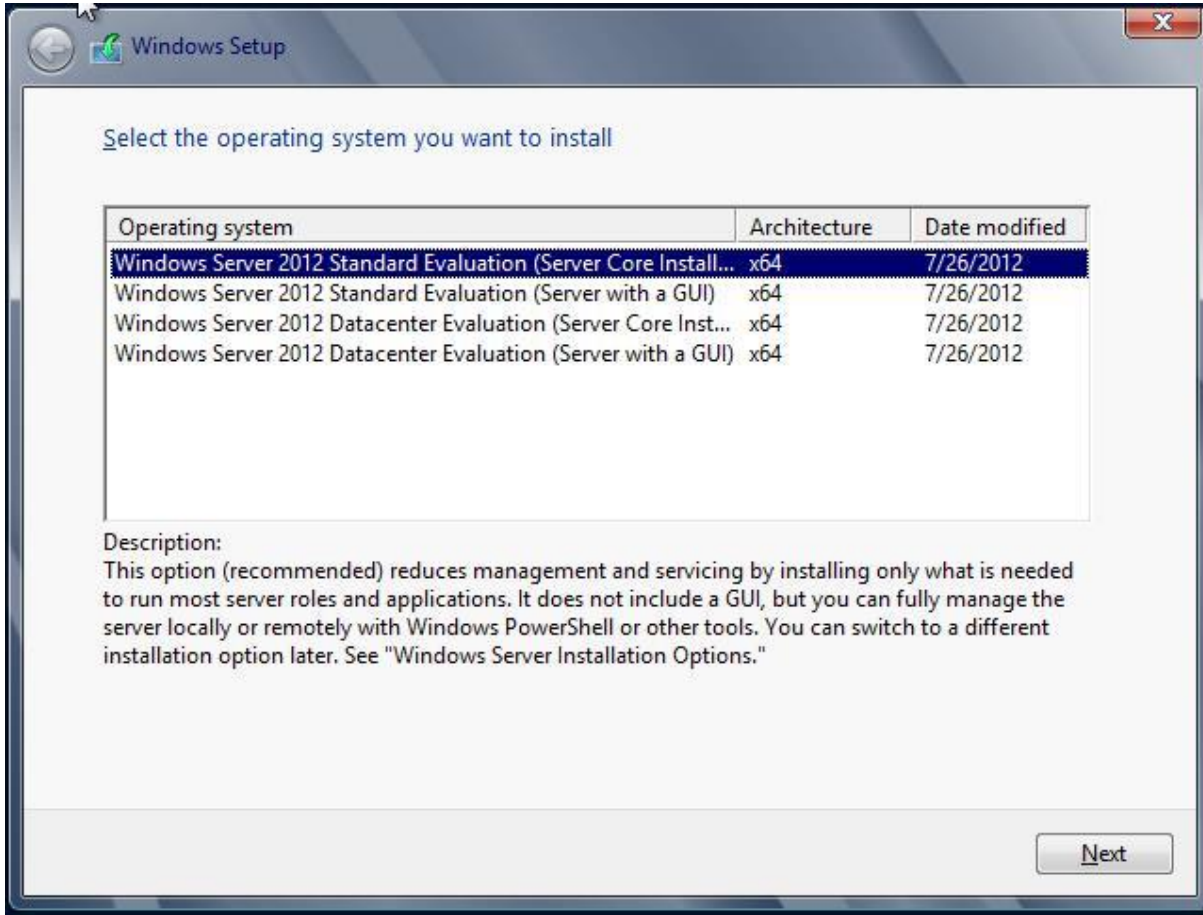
Windows Setup

Select the operating system you want to install

| Operating system | Architecture | Date modified |
|---|---|---|
| Windows Server 2012 Standard Evaluation (Server Core Install... | x64 | 7/26/2012 |
| Windows Server 2012 Standard Evaluation (Server with a GUI) | x64 | 7/26/2012 |
| Windows Server 2012 Datacenter Evaluation (Server Core Inst... | x64 | 7/26/2012 |
| Windows Server 2012 Datacenter Evaluation (Server with a GUI) | x64 | 7/26/2012 |

Description:
This option (recommended) reduces management and servicing by installing only what is needed to run most server roles and applications. It does not include a GUI, but you can fully manage the server locally or remotely with Windows PowerShell or other tools. You can switch to a different installation option later. See "Windows Server Installation Options."

Next